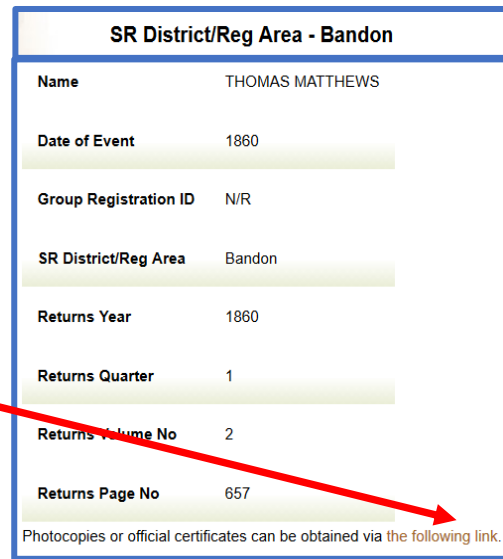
SR District/Reg Area - Bandon

| | |
|---|---|
| Name | THOMAS MATTHEWS |
| Date of Event | 1860 |
| Group Registration ID | N/R |
| SR District/Reg Area | Bandon |
| Returns Year | 1860 |
| Returns Quarter | 1 |
| Returns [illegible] Volume No | 2 |
| Returns Page No | 657 |

Photocopies or official certificates can be obtained via the following link.